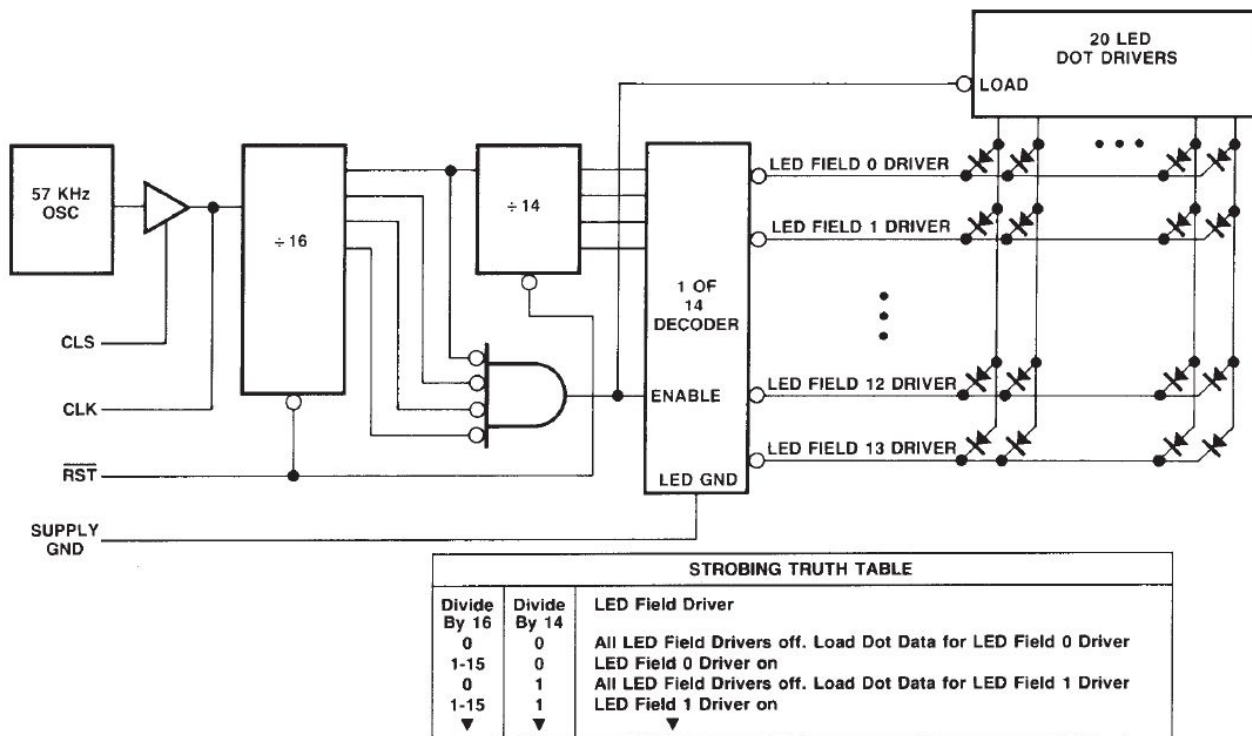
20 LED DOT DRIVERS

LOAD

57 KHz OSC

÷ 16

÷ 14

1 OF 14 DECODER

ENABLE

LED GND

LED FIELD 0 DRIVER

LED FIELD 1 DRIVER

LED FIELD 12 DRIVER

LED FIELD 13 DRIVER

CLS

CLK

$\overline{RST}$

SUPPLY GND

STROBING TRUTH TABLE

| Divide By 16 | Divide By 14 | LED Field Driver |
|---|---|---|
| 0 | 0 | All LED Field Drivers off. Load Dot Data for LED Field 0 Driver |
| 1-15 | 0 | LED Field 0 Driver on |
| 0 | 1 | All LED Field Drivers off. Load Dot Data for LED Field 1 Driver |
| 1-15 | 1 | LED Field 1 Driver on |
| ▼ | ▼ | ▼ |